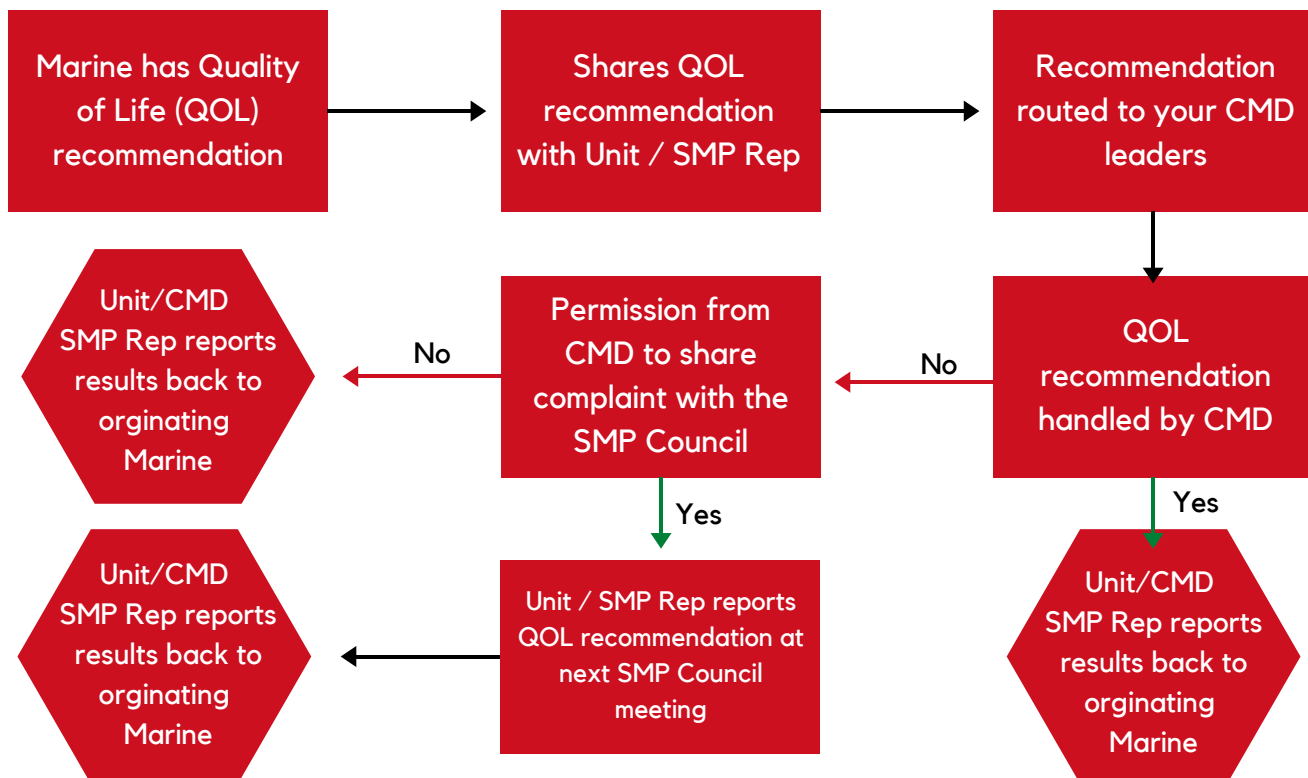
Marine has Quality of Life (QOL) recommendation

Shares QOL recommendation with Unit / SMP Rep

Recommendation routed to your CMD leaders

QOL recommendation handled by CMD

No

Permission from CMD to share complaint with the SMP Council

No

Unit/CMD SMP Rep reports results back to orginating Marine

Yes

Yes

Unit/CMD SMP Rep reports results back to orginating Marine

Unit / SMP Rep reports QOL recommendation at next SMP Council meeting

Unit/CMD SMP Rep reports results back to orginating Marine